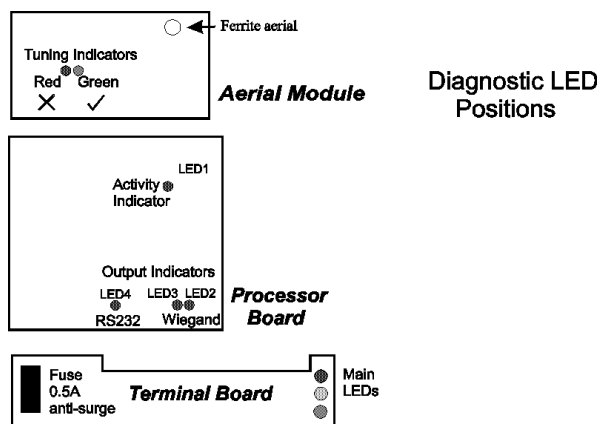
Ferrite aerial

Tuning Indicators
Red Green
× ✓

Aerial Module

Diagnostic LED Positions

LED1
Activity Indicator

Output Indicators
LED4 LED3 LED2
RS232 Wiegand

Processor Board

Fuse 0.5A anti-surge

Terminal Board

Main LEDs